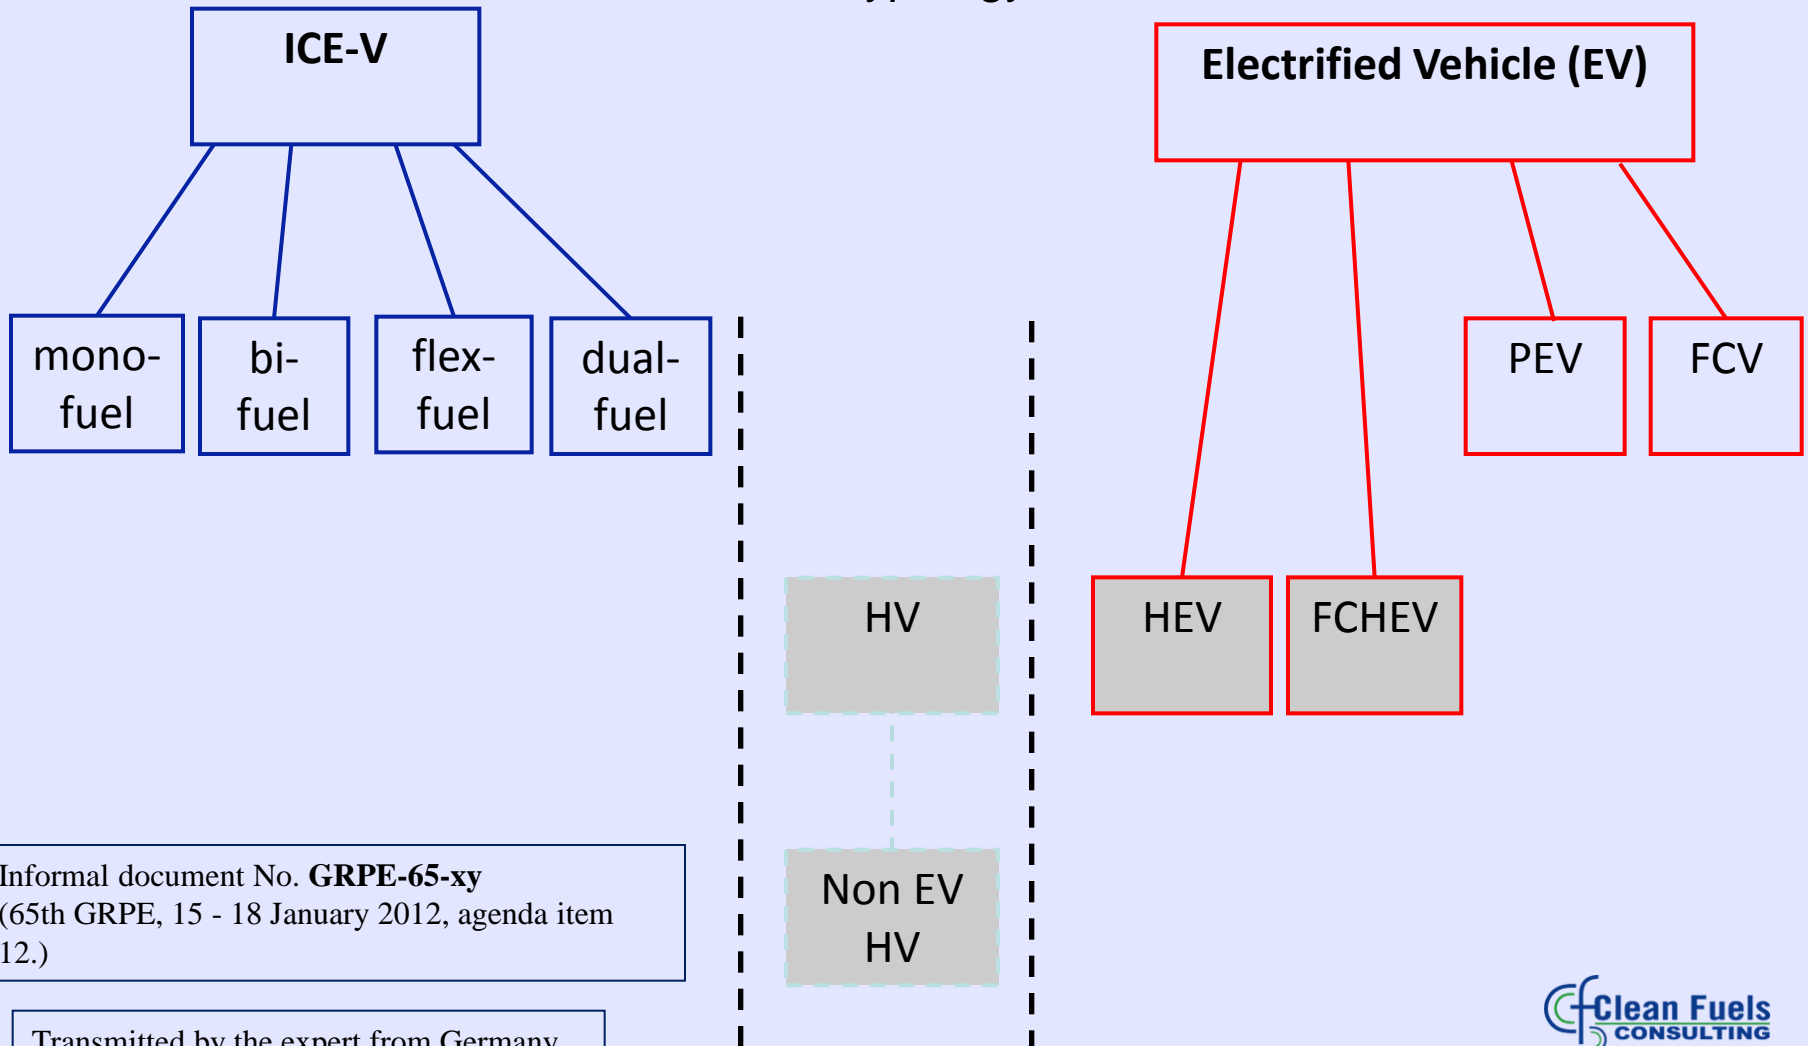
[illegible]

ICE-V

mono-fuel

bi-fuel

flex-fuel

dual-fuel

Electrified Vehicle (EV)

PEV

FCV

HV

HEV

FCHEV

Non EV HV

Informal document No. **GRPE-65-xy**
(65th GRPE, 15 - 18 January 2012, agenda item 12.)

Transmitted by the expert from Germany

Clean Fuels CONSULTING